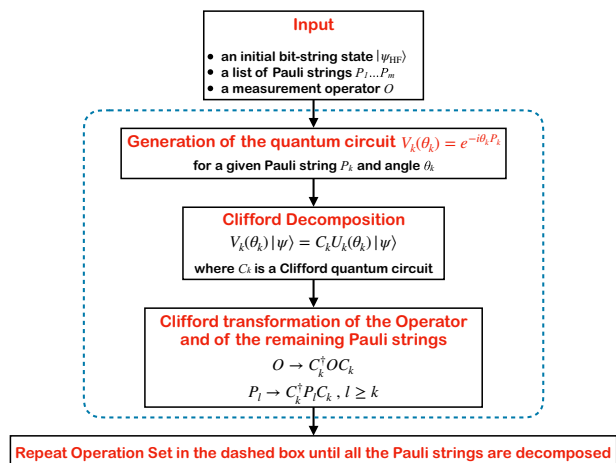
Input

• an initial bit-string state $|\psi_{\mathrm{HF}}\rangle$
• a list of Pauli strings $P_1 \dots P_m$
• a measurement operator $O$

Generation of the quantum circuit $V_k(\theta_k) = e^{-i\theta_k P_k}$
for a given Pauli string $P_k$ and angle $\theta_k$

Clifford Decomposition
$V_k(\theta_k)|\psi\rangle = C_k U_k(\theta_k)|\psi\rangle$
where $C_k$ is a Clifford quantum circuit

Clifford transformation of the Operator and of the remaining Pauli strings
$O \rightarrow C_k^{\dagger} O C_k$
$P_l \rightarrow C_k^{\dagger} P_l C_k \, , \, l \geq k$

Repeat Operation Set in the dashed box until all the Pauli strings are decomposed